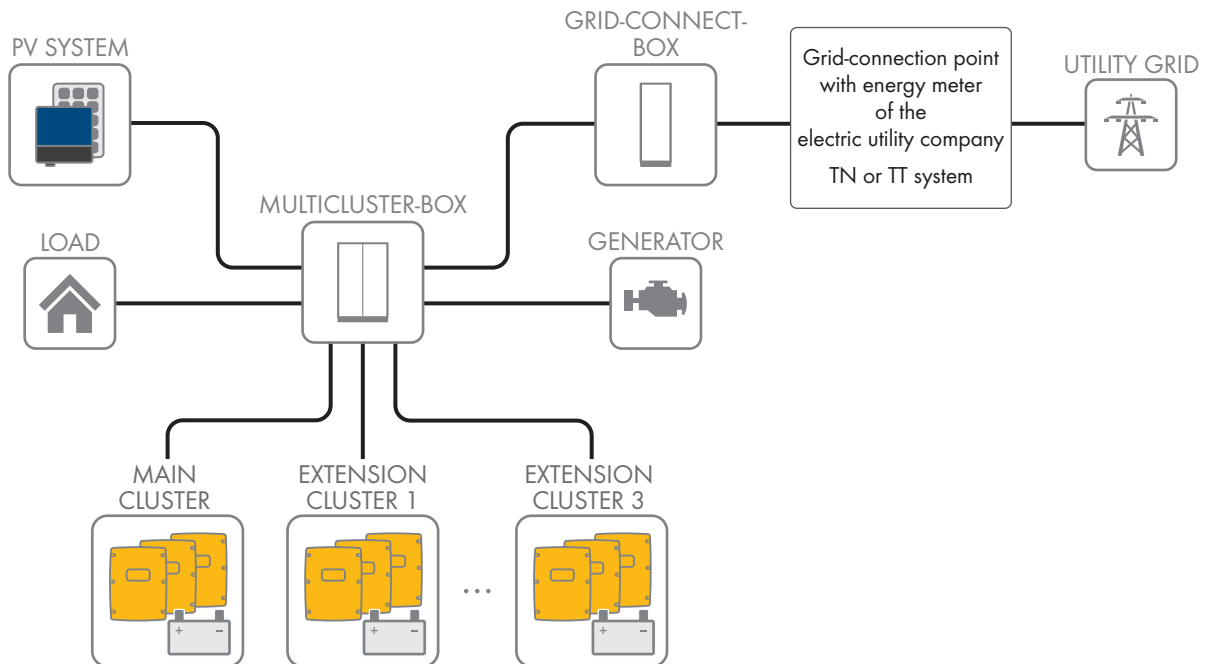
PV SYSTEM

GRID-CONNECT-BOX

Grid-connection point with energy meter of the electric utility company

TN or TT system

UTILITY GRID

MULTICLUSTER-BOX

LOAD

GENERATOR

MAIN CLUSTER

EXTENSION CLUSTER 1

EXTENSION CLUSTER 3

+ −

+ −

...

+ −